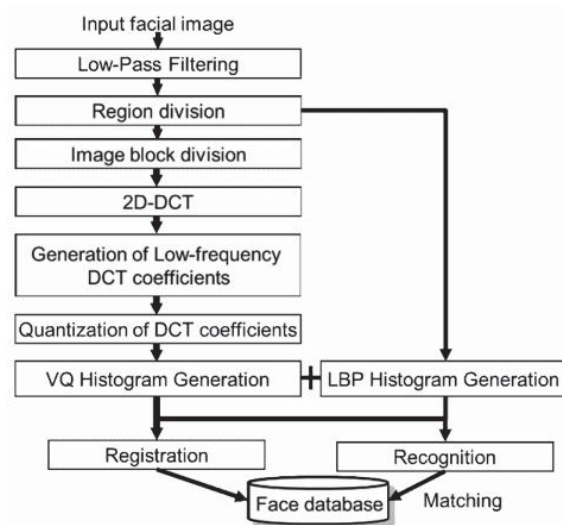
Input facial image

Low-Pass Filtering

Region division

Image block division

2D-DCT

Generation of Low-frequency DCT coefficients

Quantization of DCT coefficients

VQ Histogram Generation

+

LBP Histogram Generation

Registration

Recognition

Face database

Matching